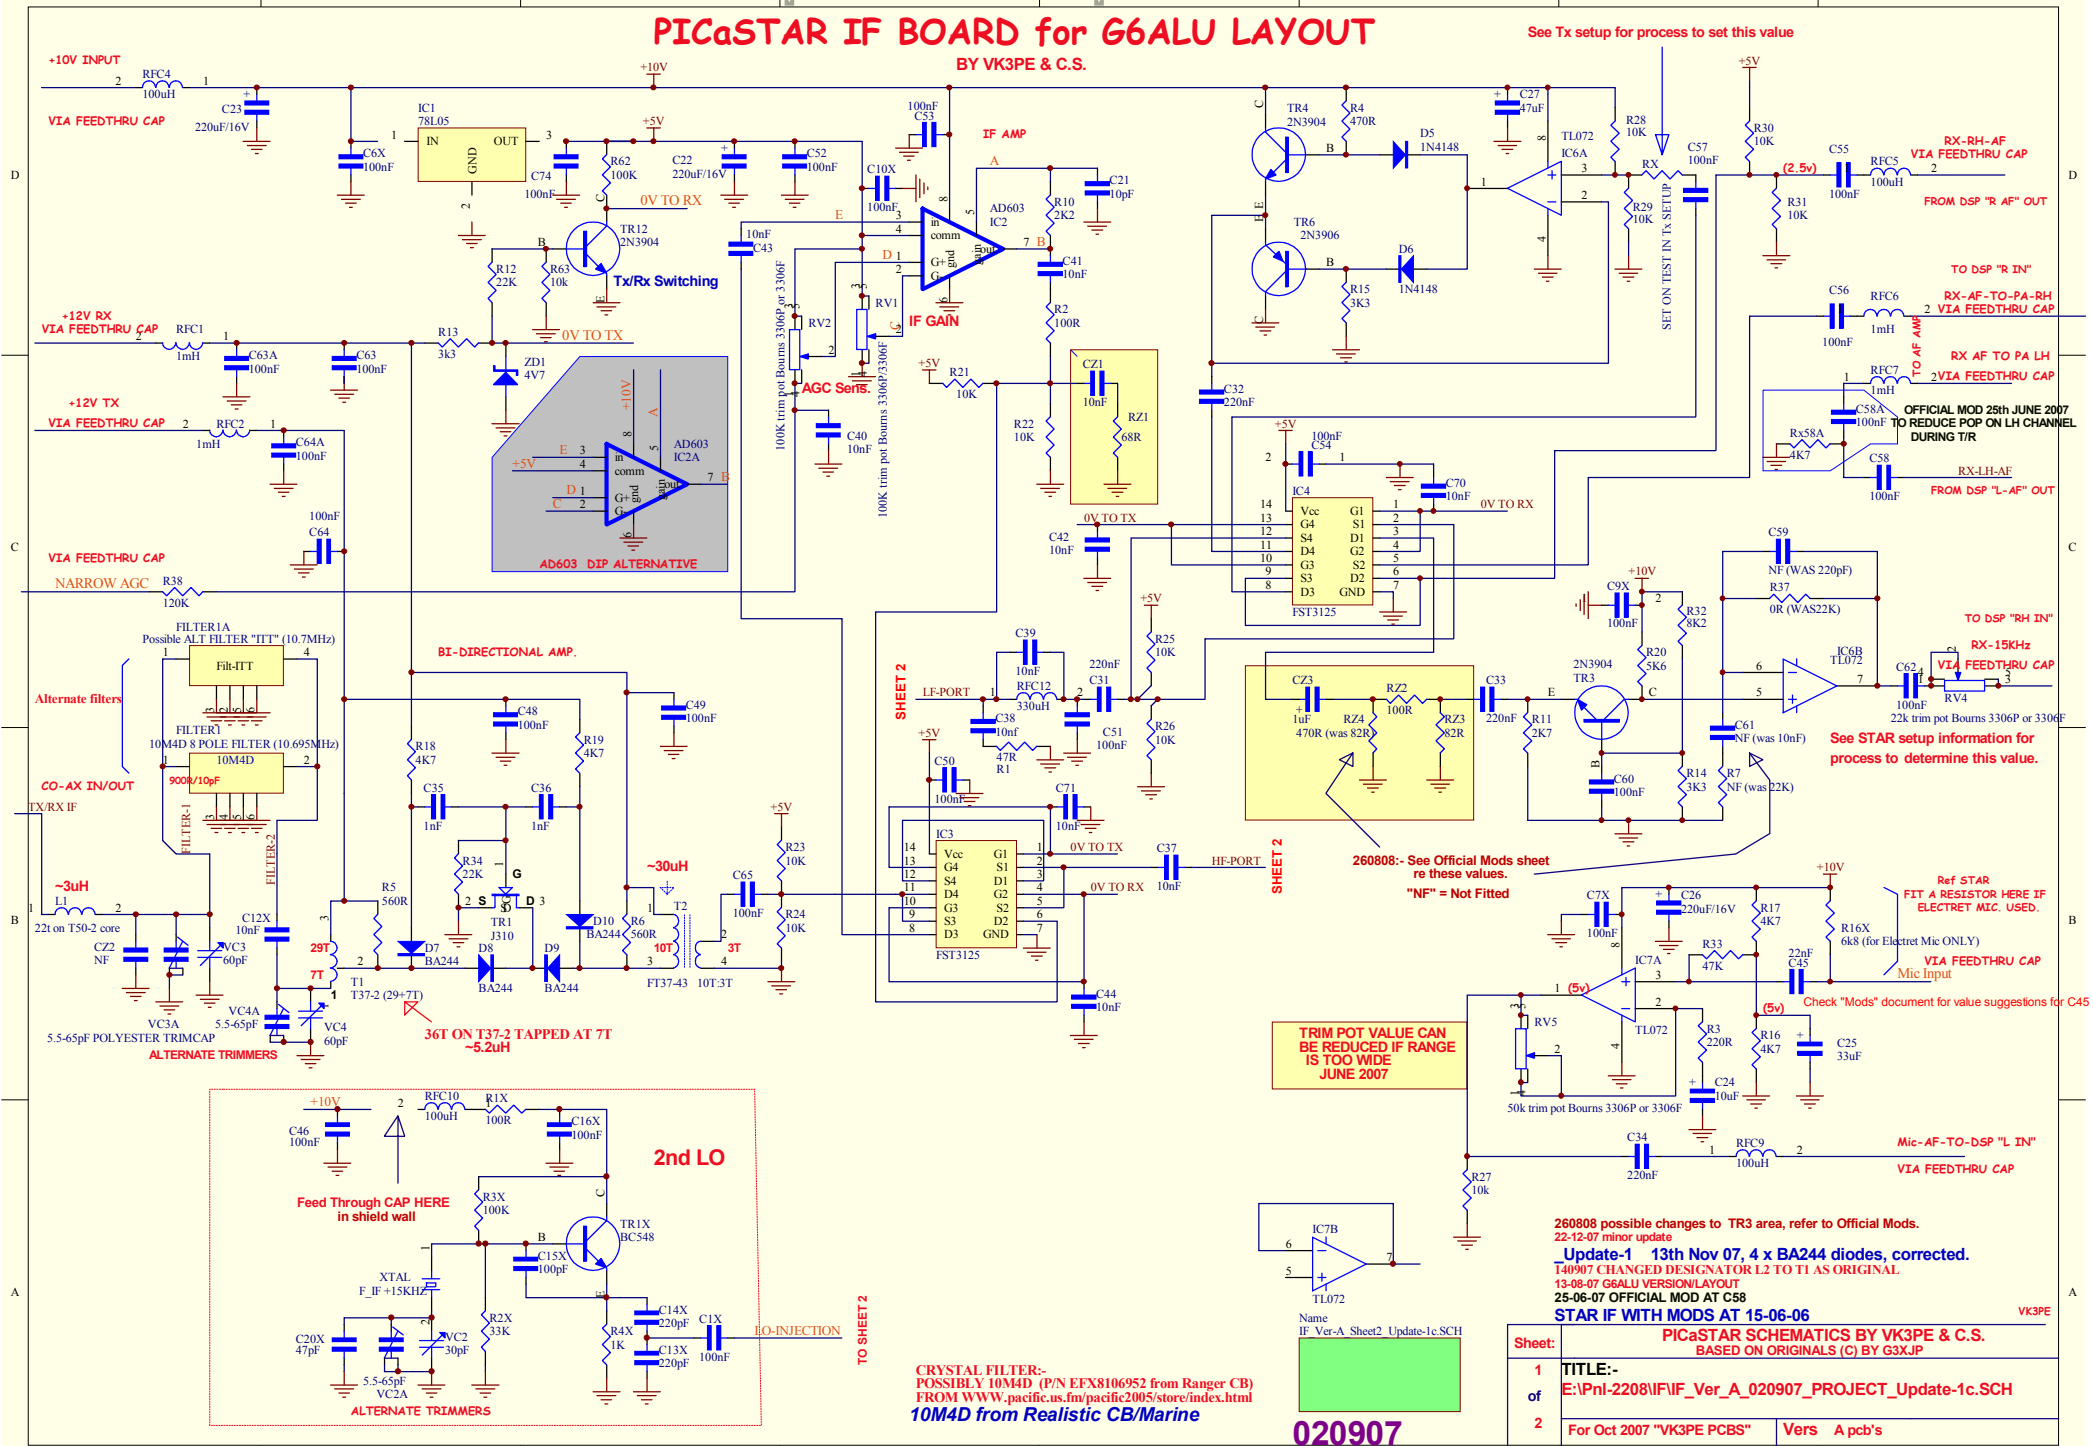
PICaSTAR IF BOARD for G6ALU LAYOUT
BY VK3PE & C.S.

See Tx setup for process to set this value

+10V INPUT
RFC4 100uH
C23 220uF/16V
VIA FEEDTHRU CAP
C6X 100nF
IC1 78L05
IN OUT GND
+10V
+5V
C74 100nF
R62 100K
C22 220uF/16V
C52 100nF
0V TO RX
TR12 2N3904
Tx/Rx Switching
R12 22K
R63 10k
0V TO TX
100nF C53
IF AMP
C10X 100nF
AD603 IC2
R10 2K2
C21 10pF
C41 10nF
R2 100R
10nF C43
RV2
RV1
IF GAIN
AGC Sens.
100K trim pot Bourns 3306P or 3306F
100K trim pot Bourns 3306P/3306F
C40 10nF
+5V
R21 10K
R22 10K
CZ1 10nF
RZ1 68R
TR4 2N3904
R4 470R
D5 1N4148
TR6 2N3906
D6 1N4148
R15 3K3
C27 47uF
TL072 IC6A
R28 10K
RX
R29 10K
SET ON TEST IN Tx SETUP
C57 100nF
+5V
R30 10K
(2.5v)
R31 10K
C55 100nF
RFC5 100uH
RX-RH-AF
VIA FEEDTHRU CAP
FROM DSP "R AF" OUT
TO DSP "R IN"
C56 100nF
RFC6 1mH
RX-AF-TO-PA-RH
VIA FEEDTHRU CAP
TO AF AMP
RX AF TO PA LH
RFC7 1mH
VIA FEEDTHRU CAP
C58A 100nF
Rx58A 4K7
OFFICIAL MOD 25th JUNE 2007 TO REDUCE POP ON LH CHANNEL DURING T/R
C58 100nF
RX-LH-AF
FROM DSP "L-AF" OUT
+12V RX
VIA FEEDTHRU CAP
RFC1 1mH
C63A 100nF
C63 100nF
R13 3k3
ZD1 4V7
+12V TX
VIA FEEDTHRU CAP
RFC2 1mH
C64A 100nF
100nF C64
VIA FEEDTHRU CAP
NARROW AGC
R38 120K
AD603 IC2A
AD603 DIP ALTERNATIVE
C32 220nF
+5V
100nF C54
C70 10nF
0V TO RX
IC4
FST3125
0V TO TX
C42 10nF
C59
NF (WAS 220pF)
R37 0R (WAS22K)
C9X 100nF
+10V
R32 8K2
R20 5K6
2N3904 TR3
IC6B TL072
C62 100nF
RV4
22k trim pot Bourns 3306P or 3306F
TO DSP "RH IN"
RX-15KHz
VIA FEEDTHRU CAP
See STAR setup information for process to determine this value.
FILTER1A
Possible ALT FILTER "ITT" (10.7MHz)
Filt-ITT
Alternate filters
FILTER1
10M4D 8 POLE FILTER (10.695MHz)
10M4D
900R/10pF
CO-AX IN/OUT
TX/RX IF
FILTER-1
FILTER-2
BI-DIRECTIONAL AMP.
C48 100nF
C49 100nF
R18 4K7
R19 4K7
C35 1nF
C36 1nF
R34 22K
TR1 J310
D10 BA244
R6 560R
~30uH
T2
10T
3T
FT37-43 10T:3T
~3uH
L1
22t on T50-2 core
CZ2 NF
VC3 60pF
C12X 10nF
R5 560R
29T
7T
T1 T37-2 (29+7T)
D7 BA244
D8 BA244
D9 BA244
VC3A
VC4A 5.5-65pF
VC4 60pF
5.5-65pF POLYESTER TRIMCAP
ALTERNATE TRIMMERS
36T ON T37-2 TAPPED AT 7T ~5.2uH
C65 100nF
+5V
R23 10K
R24 10K
SHEET 2
LF-PORT
C39 10nF
RFC12 330uH
220nF C31
C38 10nf
47R R1
C51 100nF
+5V
R25 10K
R26 10K
C50 100nF
C71 10nF
IC3
FST3125
0V TO TX
C37 10nF
HF-PORT
0V TO RX
C44 10nF
SHEET 2
CZ3 1uF
RZ4 470R (was 82R)
RZ2 100R
RZ3 82R
C33 220nF
R11 2K7
C60 100nF
R14 3K3
C61 NF (was 10nF)
R7 NF (was 22K)
260808:- See Official Mods sheet re these values.
"NF" = Not Fitted
+10V
C7X 100nF
C26 220uF/16V
R17 4K7
R16X 6k8 (for Electret Mic ONLY)
Ref STAR FIT A RESISTOR HERE IF ELECTRET MIC. USED.
R33 47K
22nF C45
VIA FEEDTHRU CAP
Mic Input
IC7A
(5v)
(5v)
TL072
Check "Mods" document for value suggestions for C45
RV5
R3 220R
R16 4K7
C25 33uF
C24 10uF
50k trim pot Bourns 3306P or 3306F
TRIM POT VALUE CAN BE REDUCED IF RANGE IS TOO WIDE JUNE 2007
C34 220nF
RFC9 100uH
Mic-AF-TO-DSP "L IN"
VIA FEEDTHRU CAP
R27 10k
+10V
C46 100nF
RFC10 100uH
R1X 100R
C16X 100nF
2nd LO
Feed Through CAP HERE in shield wall
R3X 100K
TR1X BC548
C15X 100pF
XTAL F_IF +15KHZ
R2X 33K
R4X 1K
C14X 220pF
C13X 220pF
C1X 100nF
LO-INJECTION
TO SHEET 2
C20X 47pF
5.5-65pF VC2A
VC2 30pF
ALTERNATE TRIMMERS
IC7B
TL072
Name
IF_Ver-A_Sheet2_Update-1c.SCH
CRYSTAL FILTER:- POSSIBLY 10M4D (P/N EFX8106952 from Ranger CB) FROM WWW.pacific.us.fm/pacific2005/store/index.html
10M4D from Realistic CB/Marine
020907
260808 possible changes to TR3 area, refer to Official Mods.
22-12-07 minor update
_Update-1 13th Nov 07, 4 x BA244 diodes, corrected.
140907 CHANGED DESIGNATOR L2 TO T1 AS ORIGINAL
13-08-07 G6ALU VERSION/LAYOUT
25-06-07 OFFICIAL MOD AT C58
STAR IF WITH MODS AT 15-06-06
VK3PE
Sheet:
1
of
2
PICaSTAR SCHEMATICS BY VK3PE & C.S.
BASED ON ORIGINALS (C) BY G3XJP
TITLE:-
E:\Pnl-2208\IF\IF_Ver_A_020907_PROJECT_Update-1c.SCH
For Oct 2007 "VK3PE PCBS"
Vers A pcb's